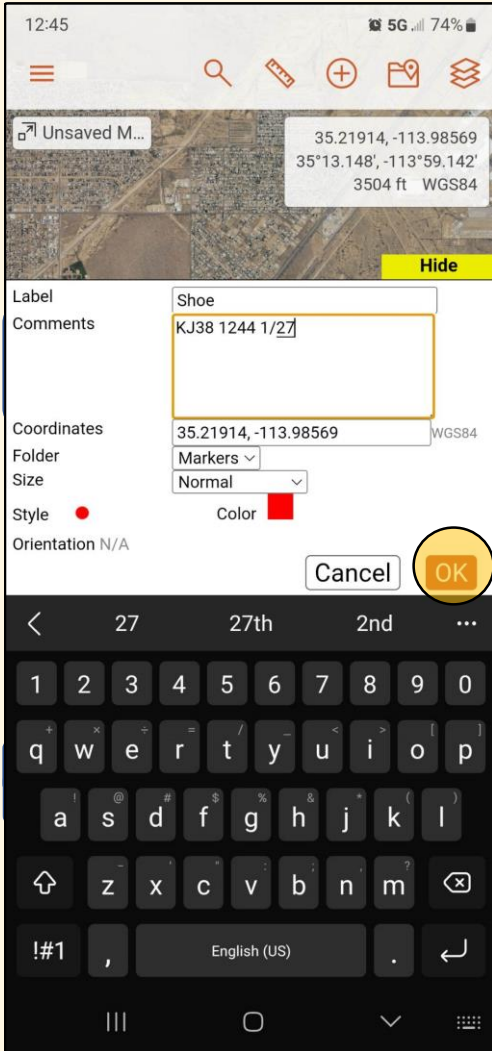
12:45

5G 74%

Unsaved M...

35.21914, -113.98569
35°13.148', -113°59.142'
3504 ft WGS84

Hide

Label Shoe

Comments KJ38 1244 1/27

Coordinates 35.21914, -113.98569 WGS84

Folder Markers

Size Normal

Style

Color

Orientation N/A

Cancel

OK

27 27th 2nd ...

1 2 3 4 5 6 7 8 9 0

q w e r t y u i o p

a s d f g h j k l

z x c v b n m

!#1 , English (US) .